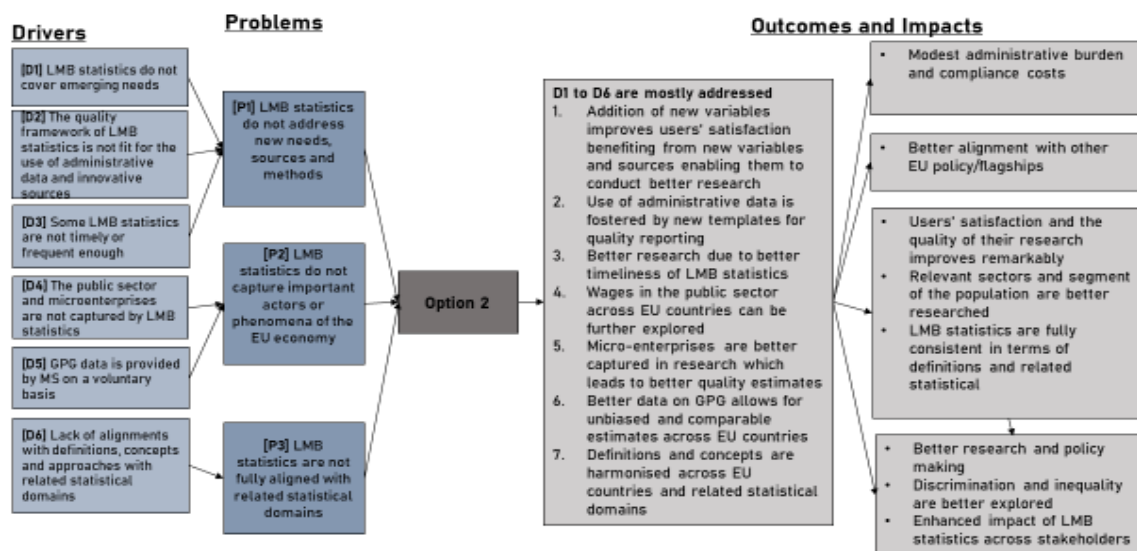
Drivers

[D1] LMB statistics do not cover emerging needs

[D2] The quality framework of LMB statistics is not fit for the use of administrative data and innovative sources

[D3] Some LMB statistics are not timely or frequent enough

[D4] The public sector and microenterprises are not captured by LMB statistics

[D5] GPG data is provided by MS on a voluntary basis

[D6] Lack of alignments with definitions, concepts and approaches with related statistical domains

Problems

[P1] LMB statistics do not address new needs, sources and methods

[P2] LMB statistics do not capture important actors or phenomena of the EU economy

[P3] LMB statistics are not fully aligned with related statistical domains

Option 2

D1 to D6 are mostly addressed
1. Addition of new variables improves users' satisfaction benefiting from new variables and sources enabling them to conduct better research
2. Use of administrative data is fostered by new templates for quality reporting
3. Better research due to better timeliness of LMB statistics
4. Wages in the public sector across EU countries can be further explored
5. Micro-enterprises are better captured in research which leads to better quality estimates
6. Better data on GPG allows for unbiased and comparable estimates across EU countries
7. Definitions and concepts are harmonised across EU countries and related statistical domains

Outcomes and Impacts

• Modest administrative burden and compliance costs

• Better alignment with other EU policy/flagships

• Users' satisfaction and the quality of their research improves remarkably
• Relevant sectors and segment of the population are better researched
• LMB statistics are fully consistent in terms of definitions and related statistical

• Better research and policy making
• Discrimination and inequality are better explored
• Enhanced impact of LMB statistics across stakeholders